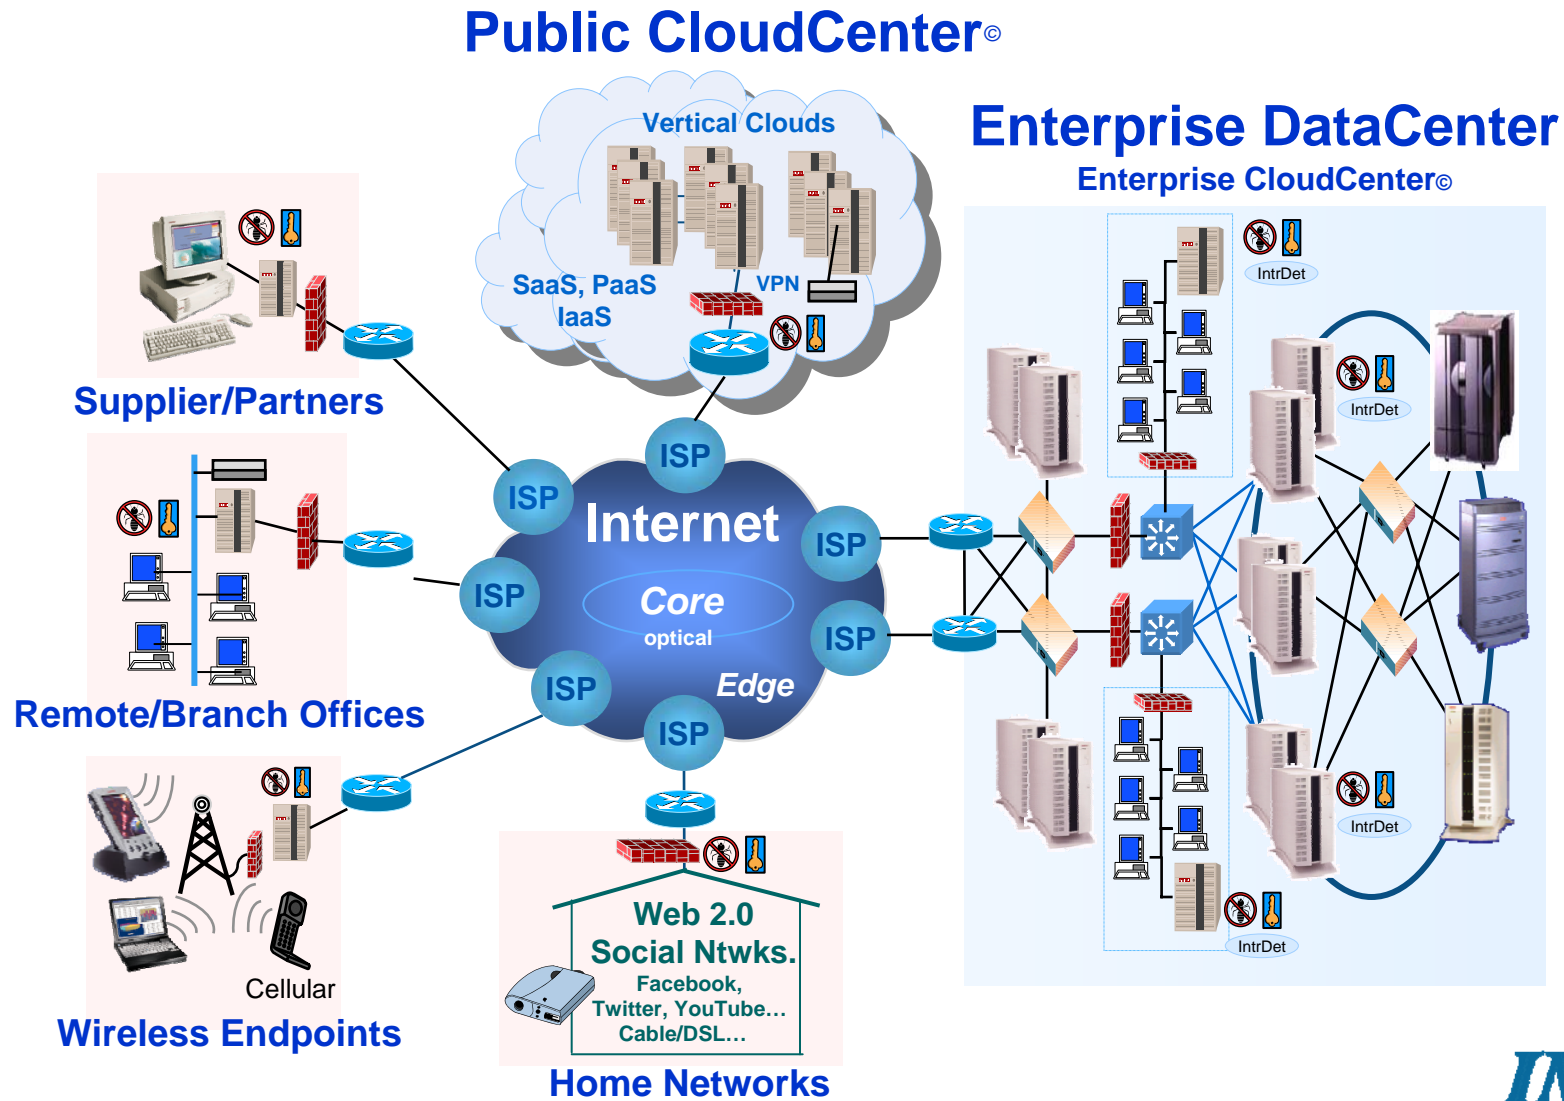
Public CloudCenter©

Vertical Clouds

SaaS, PaaS IaaS

VPN

Enterprise DataCenter

Enterprise CloudCenter©

IntrDet

IntrDet

IntrDet

IntrDet

Supplier/Partners

ISP

ISP

Internet

ISP

ISP

Core

optical

ISP

ISP

Edge

ISP

Remote/Branch Offices

Cellular

Wireless Endpoints

Web 2.0

Social Ntwks.

Facebook, Twitter, YouTube… Cable/DSL…

Home Networks